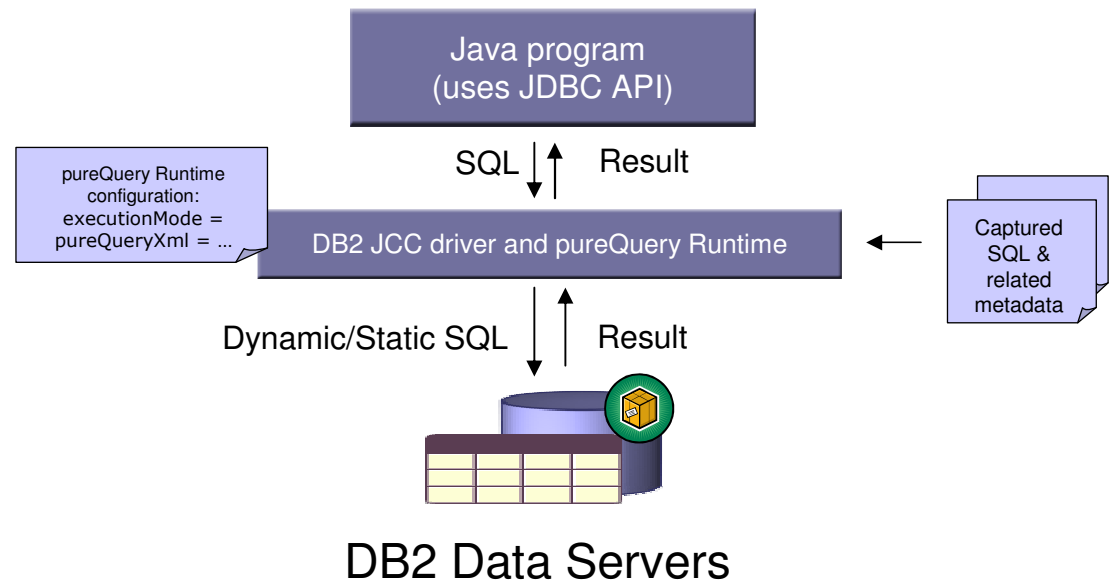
Java program
(uses JDBC API)

SQL

Result

pureQuery Runtime configuration:
executionMode =
pureQueryXml = ...

DB2 JCC driver and pureQuery Runtime

Captured SQL & related metadata

Dynamic/Static SQL

Result

DB2 Data Servers